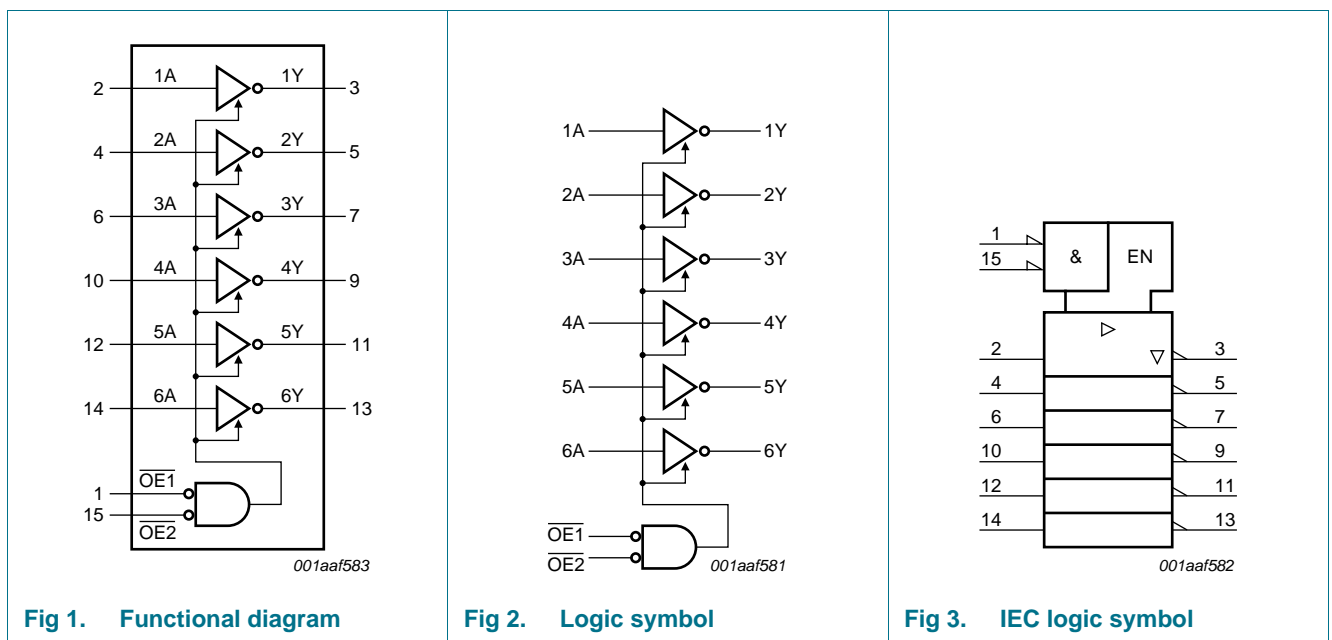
2 1A 1Y 3
4 2A 2Y 5
6 3A 3Y 7
10 4A 4Y 9
12 5A 5Y 11
14 6A 6Y 13
1 $\overline{OE1}$
15 $\overline{OE2}$
001aaf583

Fig 1. Functional diagram

1A 1Y
2A 2Y
3A 3Y
4A 4Y
5A 5Y
6A 6Y
$\overline{OE1}$
$\overline{OE2}$
001aaf581

Fig 2. Logic symbol

1
15
&
EN
▷
2 ▽ 3
4 5
6 7
10 9
12 11
14 13
001aaf582

Fig 3. IEC logic symbol